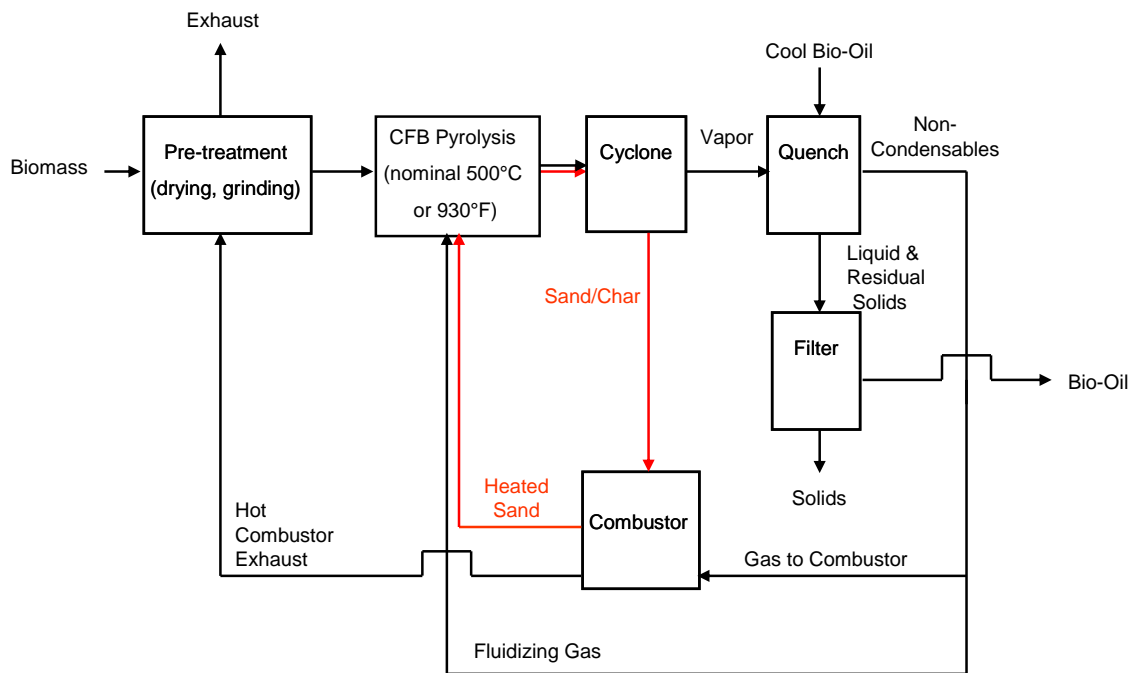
Exhaust

Biomass

Pre-treatment (drying, grinding)

CFB Pyrolysis (nominal 500°C or 930°F)

Cyclone

Vapor

Cool Bio-Oil

Quench

Non-Condensables

Sand/Char

Liquid & Residual Solids

Filter

Bio-Oil

Solids

Heated Sand

Combustor

Hot Combustor Exhaust

Gas to Combustor

Fluidizing Gas